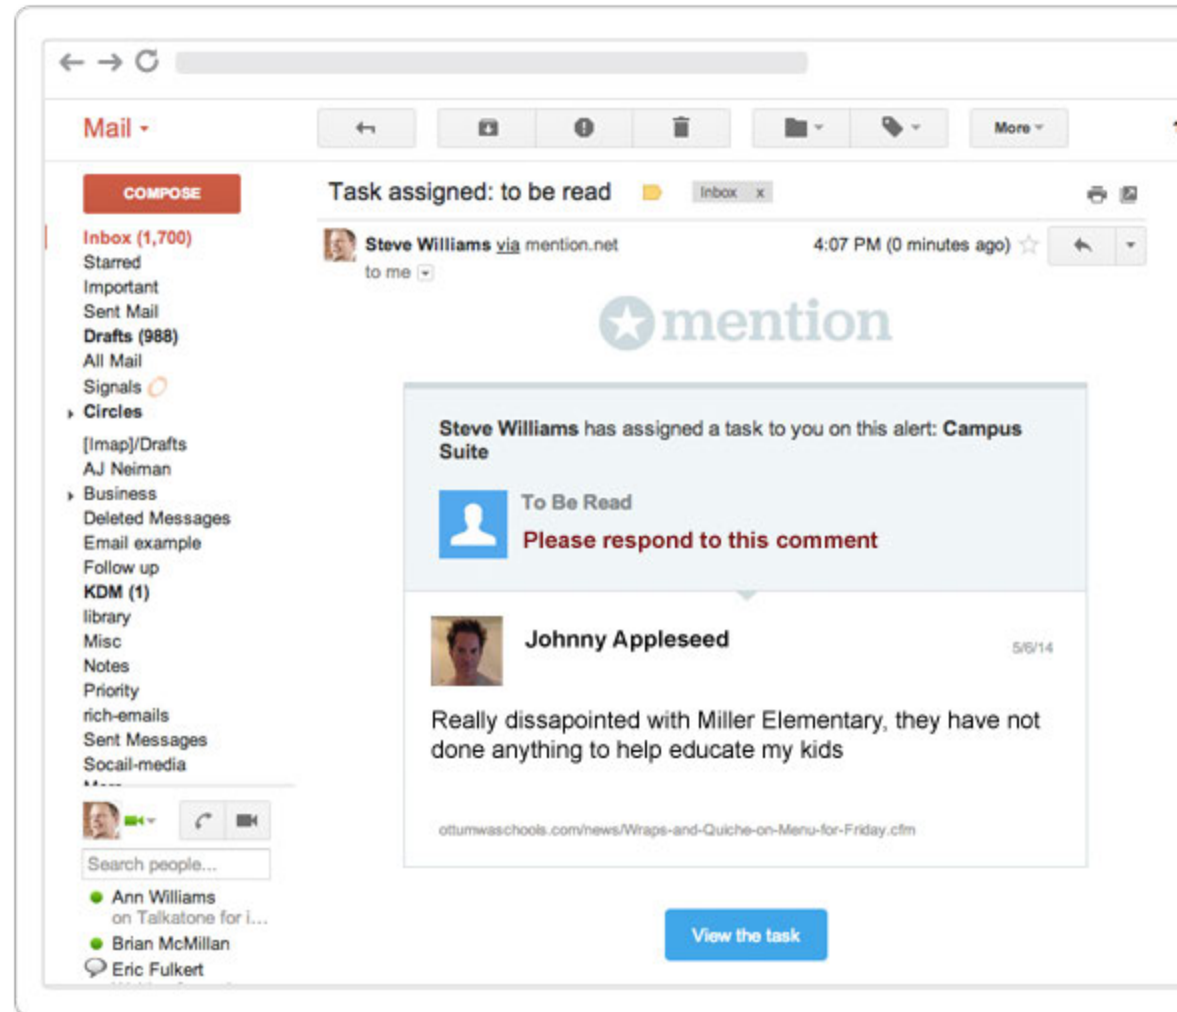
Mail

More

COMPOSE

Inbox (1,700)
Starred
Important
Sent Mail
Drafts (988)
All Mail
Signals
Circles
[Imap]/Drafts
AJ Neiman
Business
Deleted Messages
Email example
Follow up
KDM (1)
library
Misc
Notes
Priority
rich-emails
Sent Messages
Socail-media

Search people...

Ann Williams
on Talkatone for i...
Brian McMillan
Eric Fulkert

Task assigned: to be read

Inbox x

Steve Williams via mention.net
to me

4:07 PM (0 minutes ago)

mention

Steve Williams has assigned a task to you on this alert: Campus Suite

To Be Read
Please respond to this comment

Johnny Appleseed

5/6/14

Really dissapointed with Miller Elementary, they have not done anything to help educate my kids

ottumwaschools.com/news/Wraps-and-Quiche-on-Menu-for-Friday.cfm

View the task